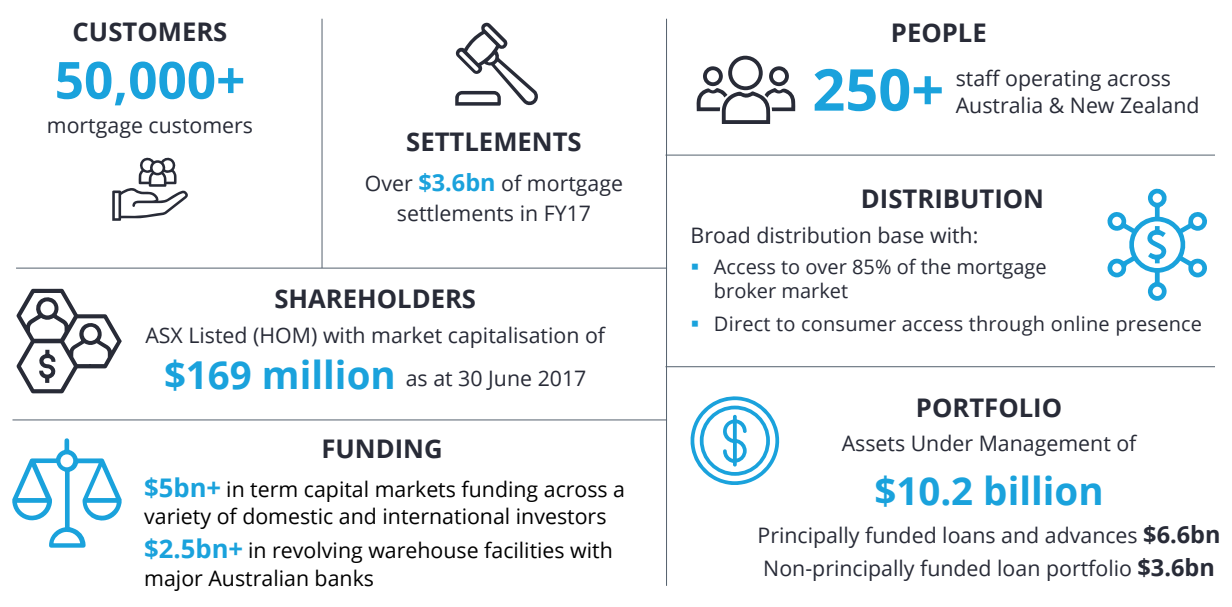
CUSTOMERS
50,000+
mortgage customers

SETTLEMENTS
Over $3.6bn of mortgage settlements in FY17

SHAREHOLDERS
ASX Listed (HOM) with market capitalisation of
$169 million as at 30 June 2017

FUNDING
$5bn+ in term capital markets funding across a variety of domestic and international investors
$2.5bn+ in revolving warehouse facilities with major Australian banks

PEOPLE
250+ staff operating across Australia & New Zealand

DISTRIBUTION
Broad distribution base with:
- Access to over 85% of the mortgage broker market
- Direct to consumer access through online presence

PORTFOLIO
Assets Under Management of
$10.2 billion
Principally funded loans and advances $6.6bn
Non-principally funded loan portfolio $3.6bn